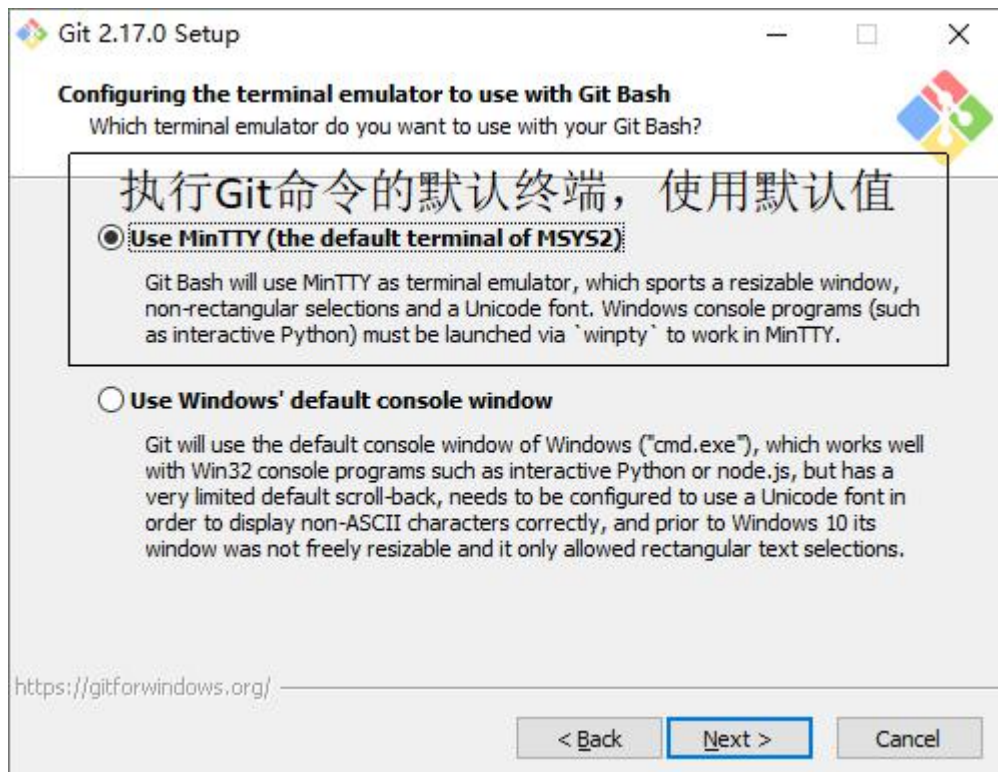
Git 2.17.0 Setup

Configuring the terminal emulator to use with Git Bash
Which terminal emulator do you want to use with your Git Bash?

执行Git命令的默认终端，使用默认值

Use MinTTY (the default terminal of MSYS2)

Git Bash will use MinTTY as terminal emulator, which sports a resizable window, non-rectangular selections and a Unicode font. Windows console programs (such as interactive Python) must be launched via `winpty` to work in MinTTY.

Use Windows' default console window

Git will use the default console window of Windows ("cmd.exe"), which works well with Win32 console programs such as interactive Python or node.js, but has a very limited default scroll-back, needs to be configured to use a Unicode font in order to display non-ASCII characters correctly, and prior to Windows 10 its window was not freely resizable and it only allowed rectangular text selections.

https://gitforwindows.org/

< Back
Next >
Cancel